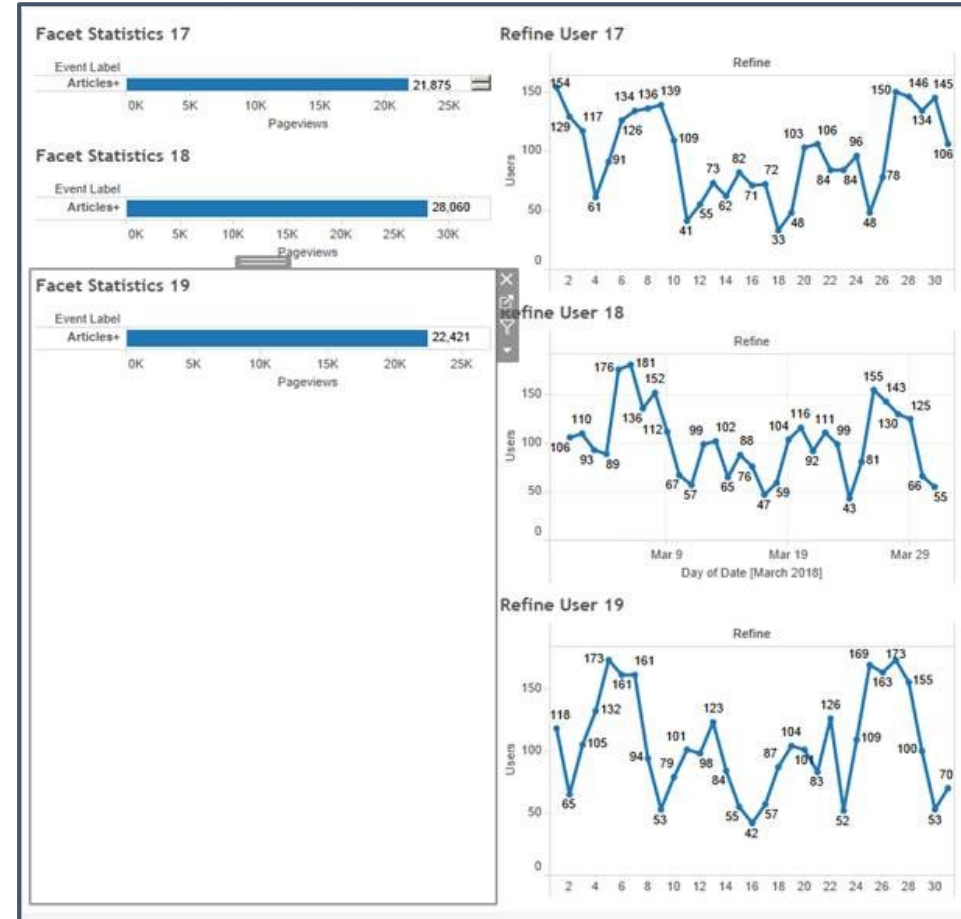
Facet Statistics 17

Event Label
Articles+ 21,875
0K 5K 10K 15K 20K 25K
Pageviews

Facet Statistics 18

Event Label
Articles+ 28,060
0K 5K 10K 15K 20K 25K 30K
Pageviews

Facet Statistics 19

Event Label
Articles+ 22,421
0K 5K 10K 15K 20K 25K
Pageviews

Refine User 17

Refine
Users
154 129 117 61 91 126 134 136 139 109 41 55 73 62 82 71 72 33 48 103 106 84 84 96 48 78 150 146 134 145 106
0 50 100 150
2 4 6 8 10 12 14 16 18 20 22 24 26 28 30

Refine User 18

Refine
Users
106 110 93 89 176 181 136 152 112 67 57 99 102 65 88 76 47 59 104 116 92 111 99 43 81 155 143 130 125 66 55
0 50 100 150
Mar 9 Mar 19 Mar 29
Day of Date [March 2018]

Refine User 19

Refine
Users
118 65 105 132 173 161 161 94 53 79 101 98 123 84 55 42 57 87 104 101 83 126 52 109 169 163 173 155 100 53 70
0 50 100 150
2 4 6 8 10 12 14 16 18 20 22 24 26 28 30